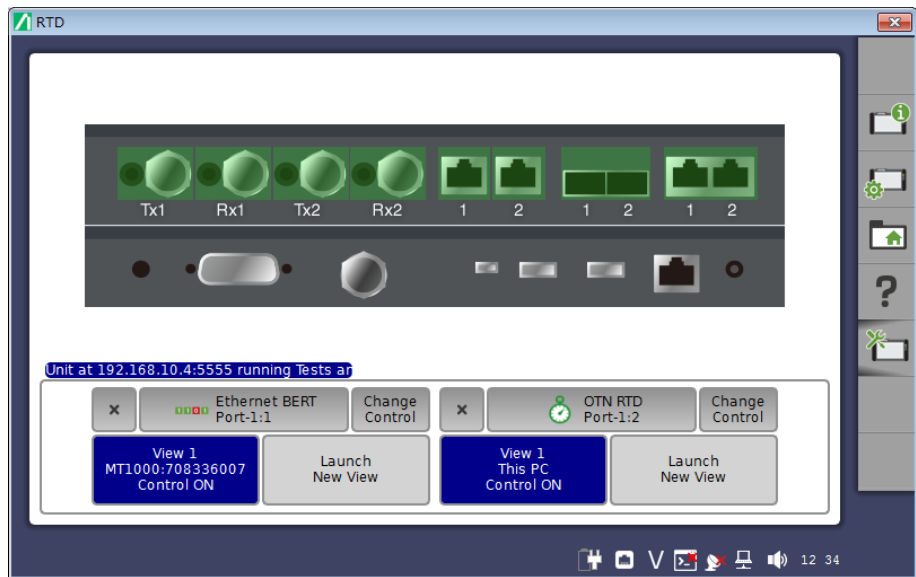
RTD

Tx1 Rx1 Tx2 Rx2 1 2 1 2 1 2

Unit at 192.168.10.4:5555 running Tests ar

×
Ethernet BERT
Port-1:1
Change Control
×
OTN RTD
Port-1:2
Change Control

View 1
MT1000:708336007
Control ON
Launch
New View
View 1
This PC
Control ON
Launch
New View

?

V 12 34